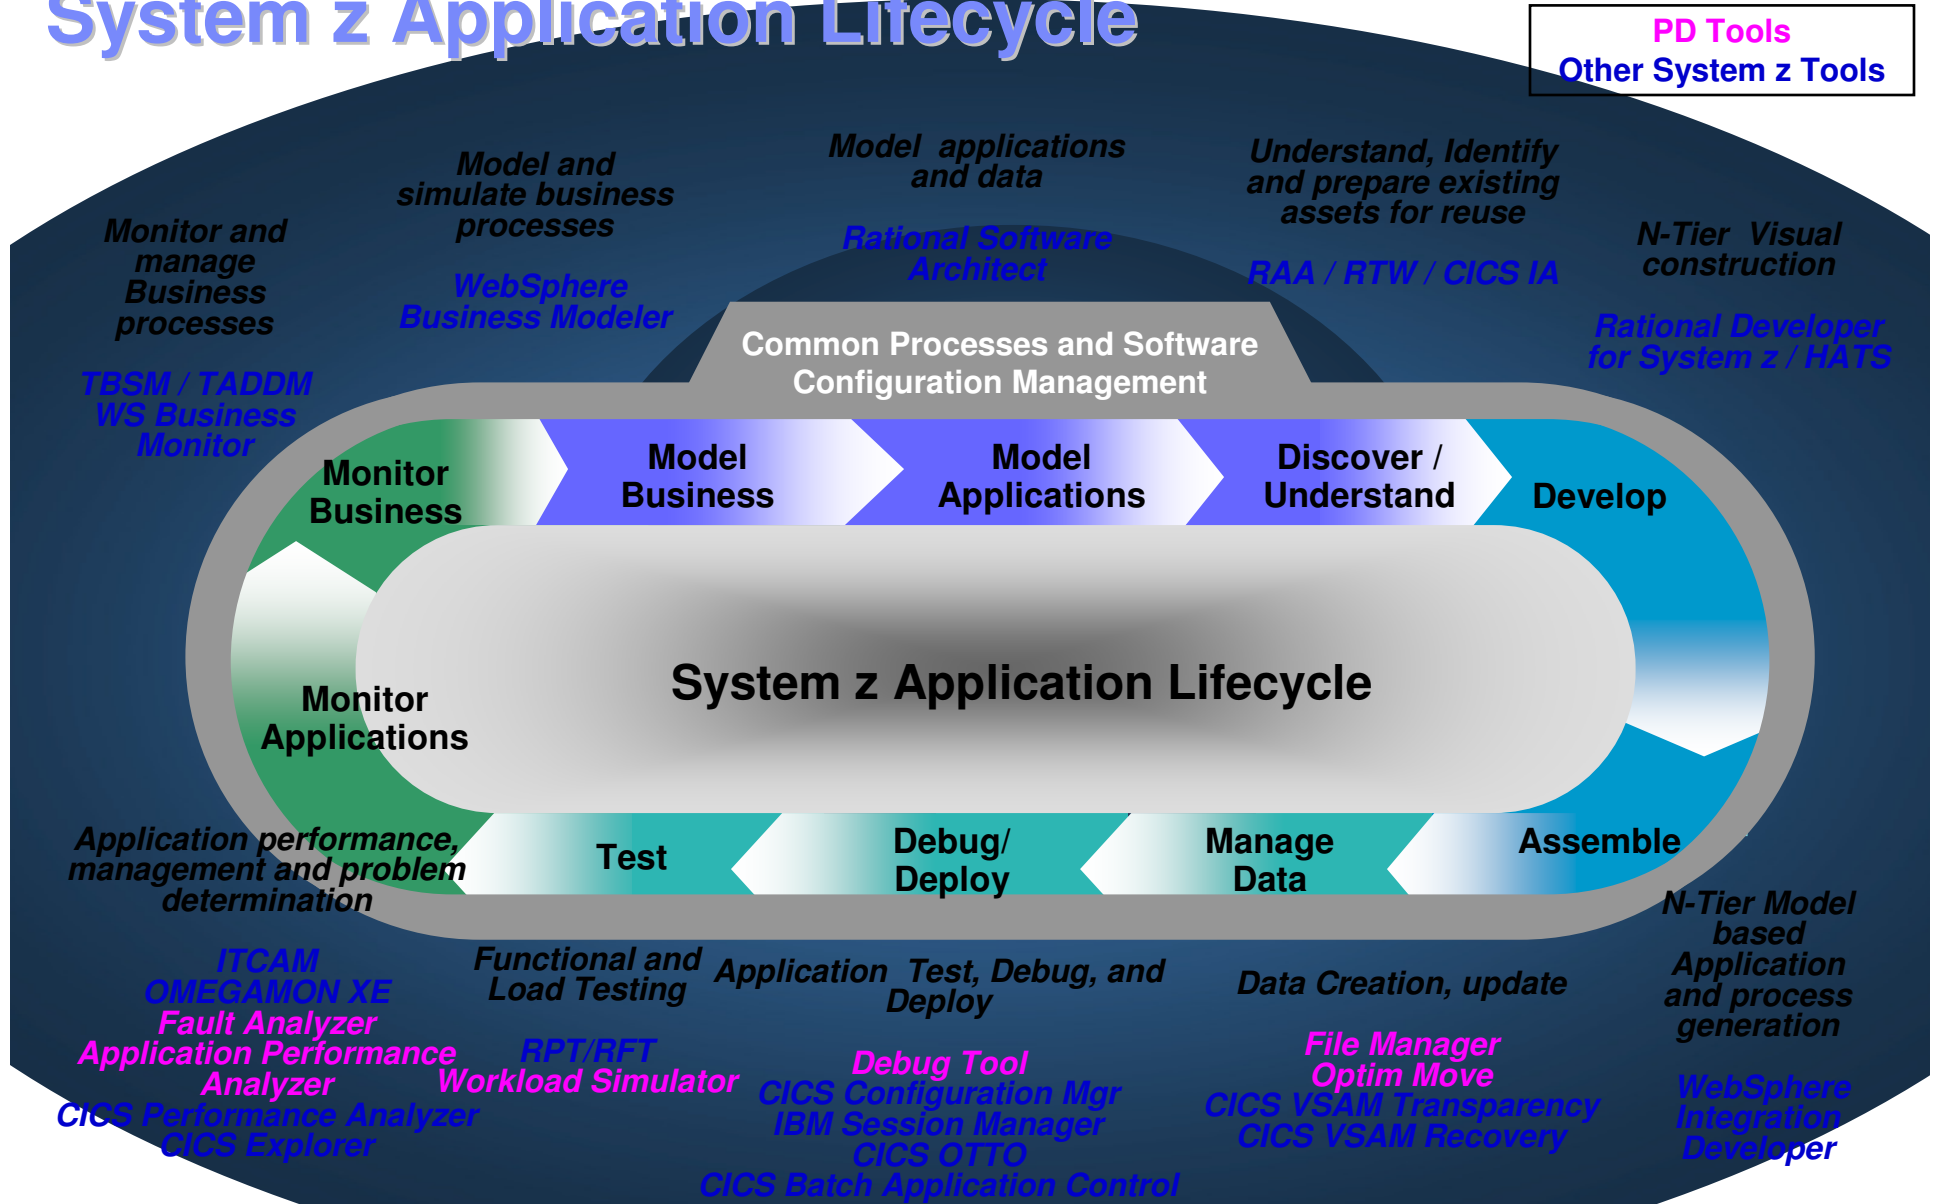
System z Application Lifecycle

PD Tools
Other System z Tools

Monitor and manage Business processes

TBSM / TADDM
WS Business Monitor

Model and simulate business processes

WebSphere Business Modeler

Model applications and data

Rational Software Architect

Understand, Identify and prepare existing assets for reuse

RAA / RTW / CICS IA

N-Tier Visual construction

Rational Developer for System z / HATS

Common Processes and Software Configuration Management

Monitor Business

Model Business

Model Applications

Discover / Understand

Develop

System z Application Lifecycle

Monitor Applications

Test

Debug/ Deploy

Manage Data

Assemble

Application performance, management and problem determination

ITCAM
OMEGAMON XE
Fault Analyzer
Application Performance Analyzer
CICS Performance Analyzer
CICS Explorer

Functional and Load Testing

RPT/RFT
Workload Simulator

Application Test, Debug, and Deploy

Debug Tool
CICS Configuration Mgr
IBM Session Manager
CICS OTTO
CICS Batch Application Control

Data Creation, update

File Manager
Optim Move
CICS VSAM Transparency
CICS VSAM Recovery

N-Tier Model based Application and process generation

WebSphere Integration Developer